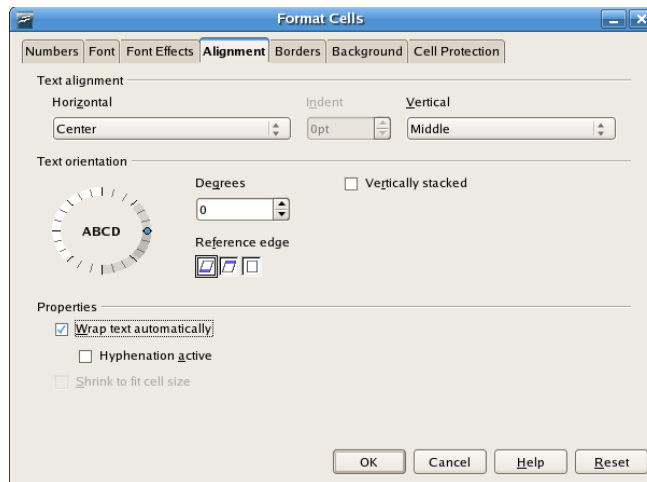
Format Cells

Numbers | Font | Font Effects | Alignment | Borders | Background | Cell Protection

Text alignment

Horizontal

Center

Indent

0pt

Vertical

Middle

Text orientation

ABCD

Degrees

0

Reference edge

Vertically stacked

Properties

Wrap text automatically

Hyphenation active

Shrink to fit cell size

OK

Cancel

Help

Reset